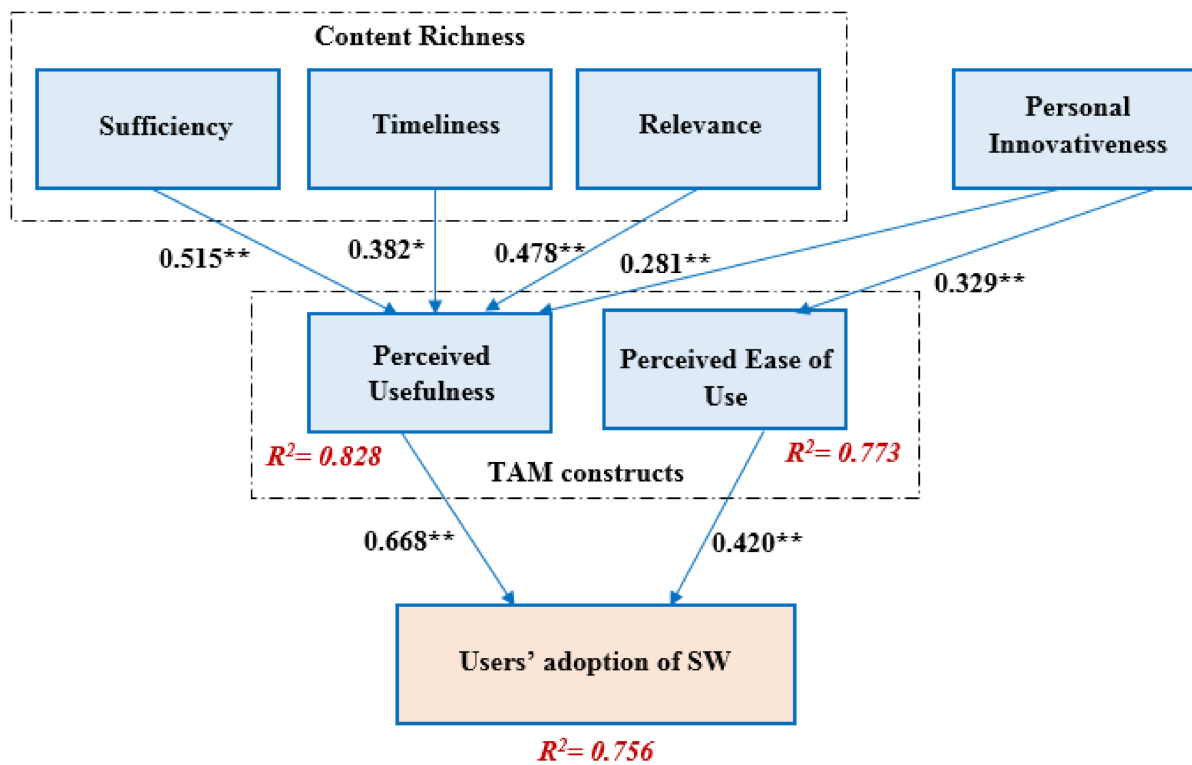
Content Richness

Sufficiency

Timeliness

Relevance

Personal Innovativeness

0.515**

0.382*

0.478**

0.281**

0.329**

Perceived Usefulness

Perceived Ease of Use

$R^2 = 0.828$

TAM constructs

$R^2 = 0.773$

0.668**

0.420**

Users' adoption of SW

$R^2 = 0.756$